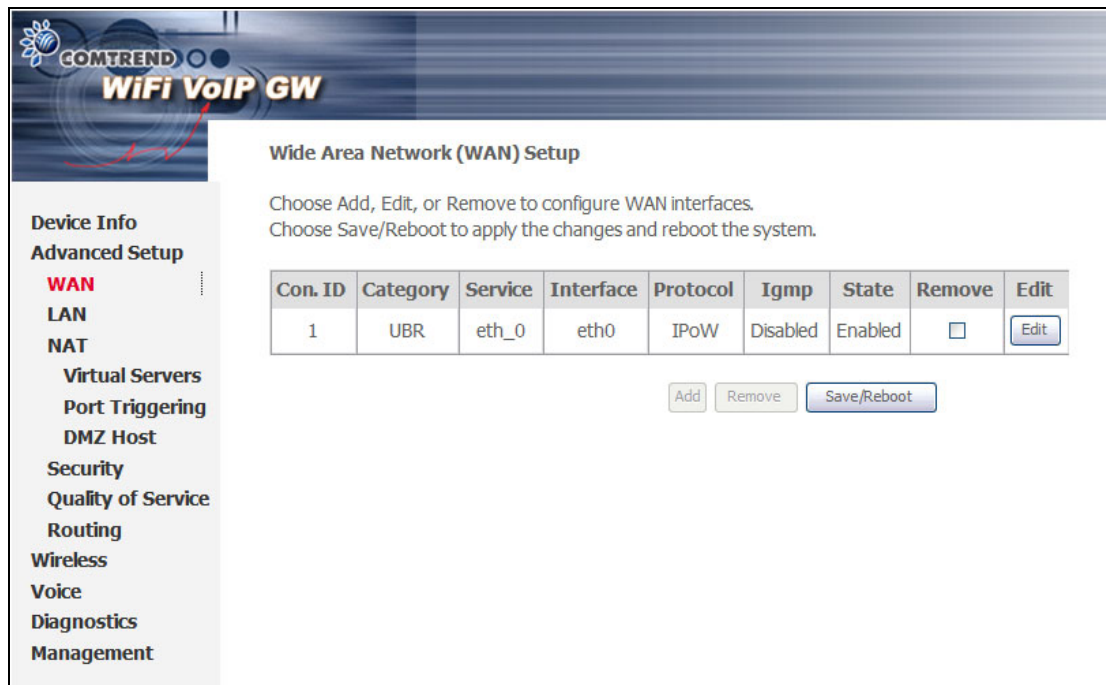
COMTREND
WiFi VoIP GW

Device Info
Advanced Setup
WAN
LAN
NAT
Virtual Servers
Port Triggering
DMZ Host
Security
Quality of Service
Routing
Wireless
Voice
Diagnostics
Management

Wide Area Network (WAN) Setup

Choose Add, Edit, or Remove to configure WAN interfaces.
Choose Save/Reboot to apply the changes and reboot the system.

| Con. ID | Category | Service | Interface | Protocol | Igmp | State | Remove | Edit |
|---|---|---|---|---|---|---|---|---|
| 1 | UBR | eth_0 | eth0 | IPoW | Disabled | Enabled | ☐ | Edit |

Add Remove Save/Reboot